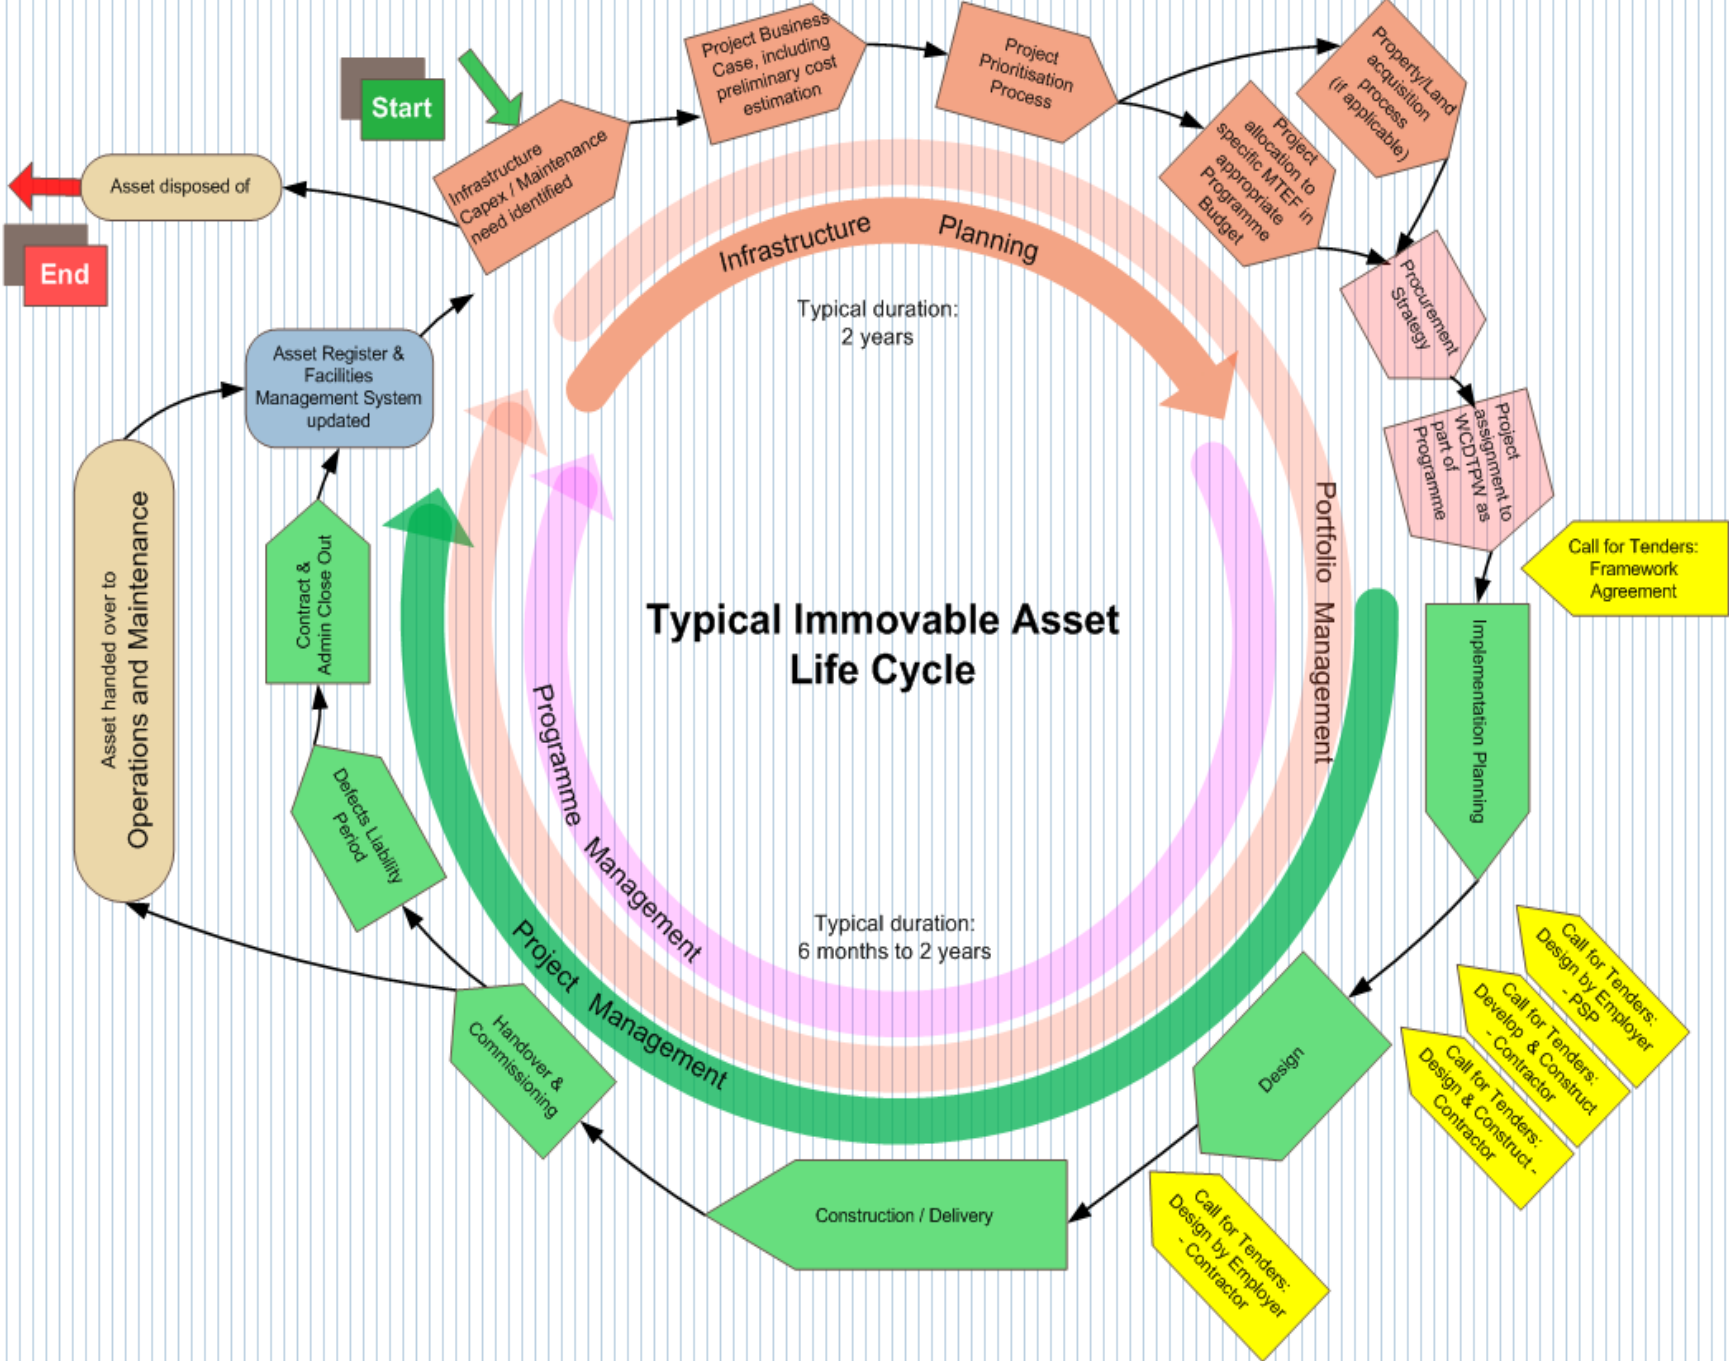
Start

Infrastructure Capex / Maintenance need identified

Project Business Case, including preliminary cost estimation

Project Prioritisation Process

Property/Land acquisition process (if applicable)

Project allocation to specific MTEF in appropriate Programme Budget

Procurement Strategy

Project assignment to WCDTPW as part of Programme

Call for Tenders: Framework Agreement

Implementation Planning

Call for Tenders: Design by Employer - PSP

Call for Tenders: Develop & Construct - Contractor

Call for Tenders: Design & Construct - Contractor

Design

Call for Tenders: Design by Employer - Contractor

Construction / Delivery

Handover & Commissioning

Defects Liability Period

Contract & Admin Close Out

Asset Register & Facilities Management System updated

Asset handed over to Operations and Maintenance

Asset disposed of

End

Infrastructure Planning

Typical duration: 2 years

Portfolio Management

Programme Management

Project Management

Typical Immovable Asset Life Cycle

Typical duration: 6 months to 2 years